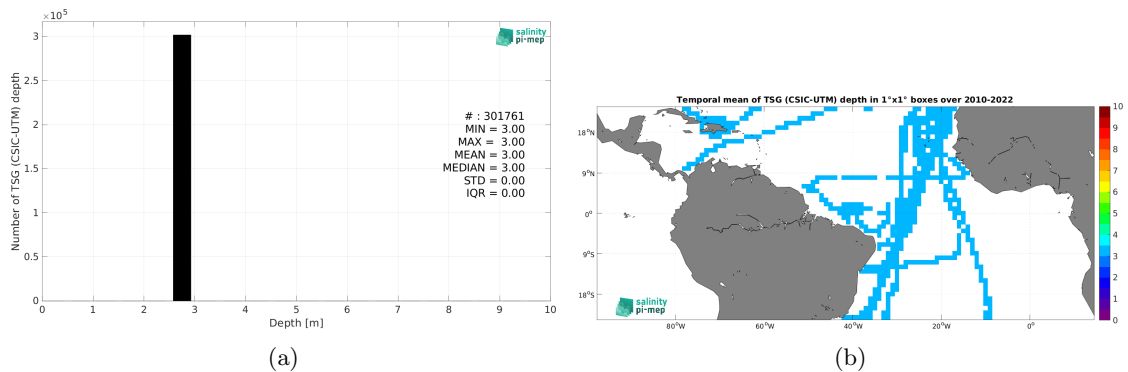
$\times 10^5$

3

2.5

2

1.5

1

0.5

0

Number of TSG (CSIC-UTM) depth

salinity pi-mep

# : 301761
MIN = 3.00
MAX = 3.00
MEAN = 3.00
MEDIAN = 3.00
STD = 0.00
IQR = 0.00

0 1 2 3 4 5 6 7 8 9 10

Depth [m]

(a)

Temporal mean of TSG (CSIC-UTM) depth in 1°x1° boxes over 2010-2022

18°N

9°N

0°

9°S

18°S

salinity pi-mep

80°W 60°W 40°W 20°W 0°

10 9 8 7 6 5 4 3 2 1 0

(b)